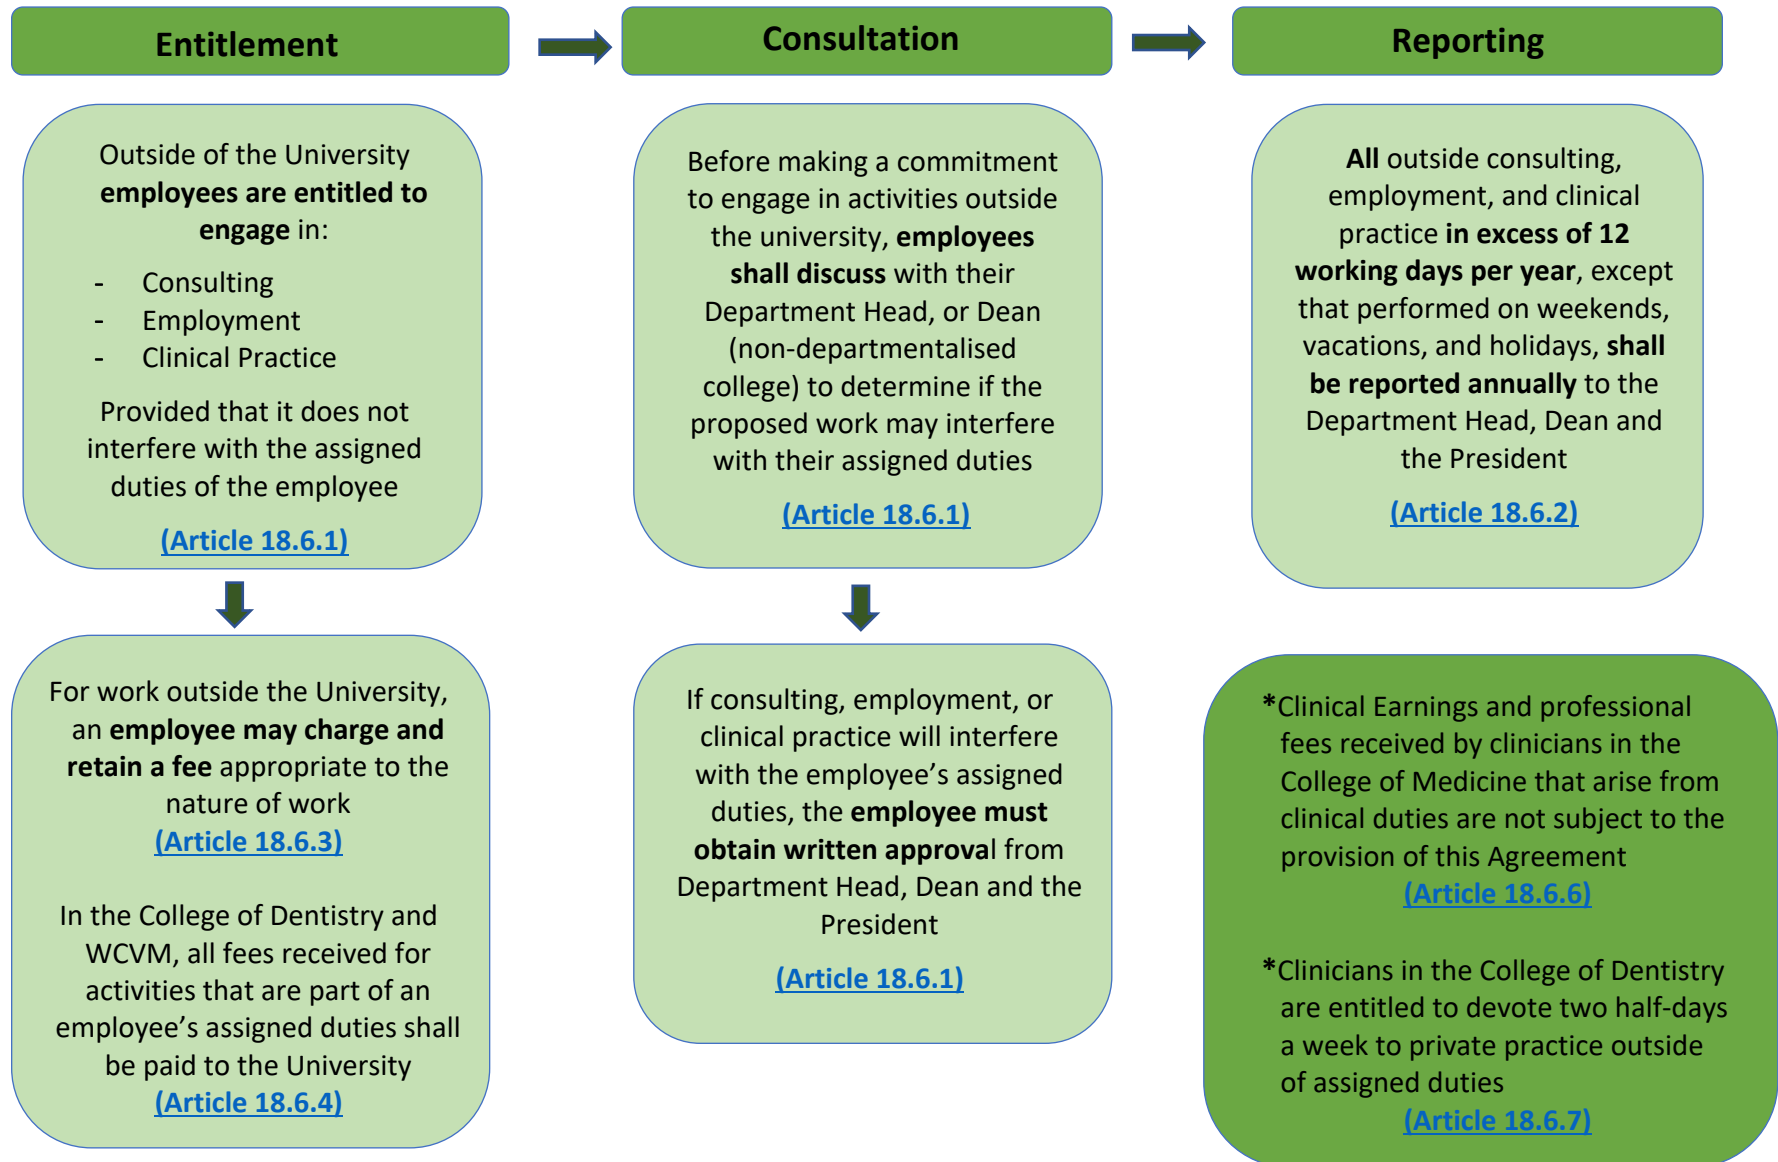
Entitlement

Consultation

Reporting

Outside of the University employees are entitled to engage in:

- Consulting
- Employment
- Clinical Practice

Provided that it does not interfere with the assigned duties of the employee

(Article 18.6.1)

Before making a commitment to engage in activities outside the university, employees shall discuss with their Department Head, or Dean (non-departmentalised college) to determine if the proposed work may interfere with their assigned duties

(Article 18.6.1)

All outside consulting, employment, and clinical practice in excess of 12 working days per year, except that performed on weekends, vacations, and holidays, shall be reported annually to the Department Head, Dean and the President

(Article 18.6.2)

For work outside the University, an employee may charge and retain a fee appropriate to the nature of work (Article 18.6.3)

In the College of Dentistry and WCVM, all fees received for activities that are part of an employee's assigned duties shall be paid to the University (Article 18.6.4)

If consulting, employment, or clinical practice will interfere with the employee's assigned duties, the employee must obtain written approval from Department Head, Dean and the President

(Article 18.6.1)

*Clinical Earnings and professional fees received by clinicians in the College of Medicine that arise from clinical duties are not subject to the provision of this Agreement (Article 18.6.6)

*Clinicians in the College of Dentistry are entitled to devote two half-days a week to private practice outside of assigned duties (Article 18.6.7)